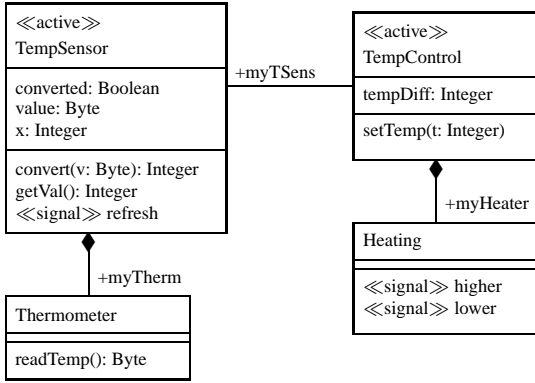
≪active≫
TempSensor

converted: Boolean
value: Byte
x: Integer

convert(v: Byte): Integer
getVal(): Integer
≪signal≫ refresh

+myTSens

≪active≫
TempControl

tempDiff: Integer

setTemp(t: Integer)

+myHeater

Heating

≪signal≫ higher
≪signal≫ lower

+myTherm

Thermometer

readTemp(): Byte